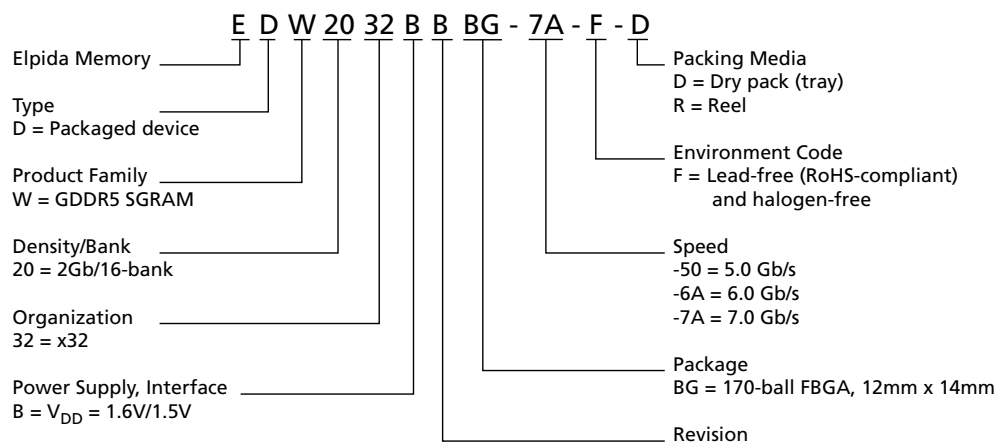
E D W 20 32 B B BG - 7A - F - D

Elpida Memory

Type
D = Packaged device

Product Family
W = GDDR5 SGRAM

Density/Bank
20 = 2Gb/16-bank

Organization
32 = x32

Power Supply, Interface
B = $V_{DD}$ = 1.6V/1.5V

Packing Media
D = Dry pack (tray)
R = Reel

Environment Code
F = Lead-free (RoHS-compliant) and halogen-free

Speed
-50 = 5.0 Gb/s
-6A = 6.0 Gb/s
-7A = 7.0 Gb/s

Package
BG = 170-ball FBGA, 12mm x 14mm

Revision